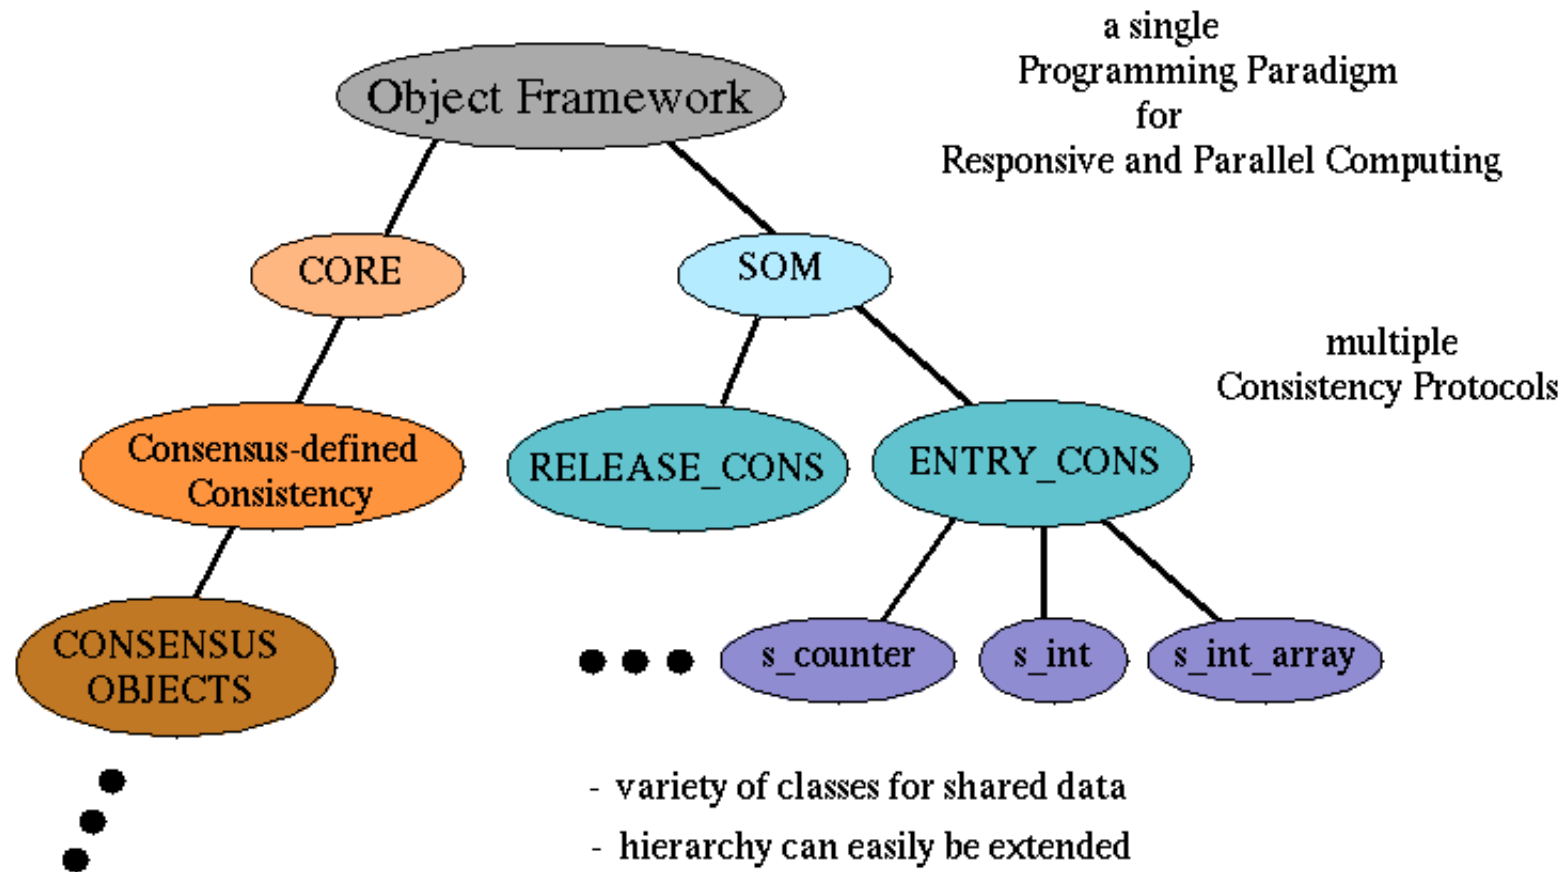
a single
Programming Paradigm
for
Responsive and Parallel Computing

Object Framework

CORE

SOM

multiple
Consistency Protocols

Consensus-defined Consistency

RELEASE_CONS

ENTRY_CONS

CONSENSUS OBJECTS

s_counter

s_int

s_int_array

- variety of classes for shared data
- hierarchy can easily be extended